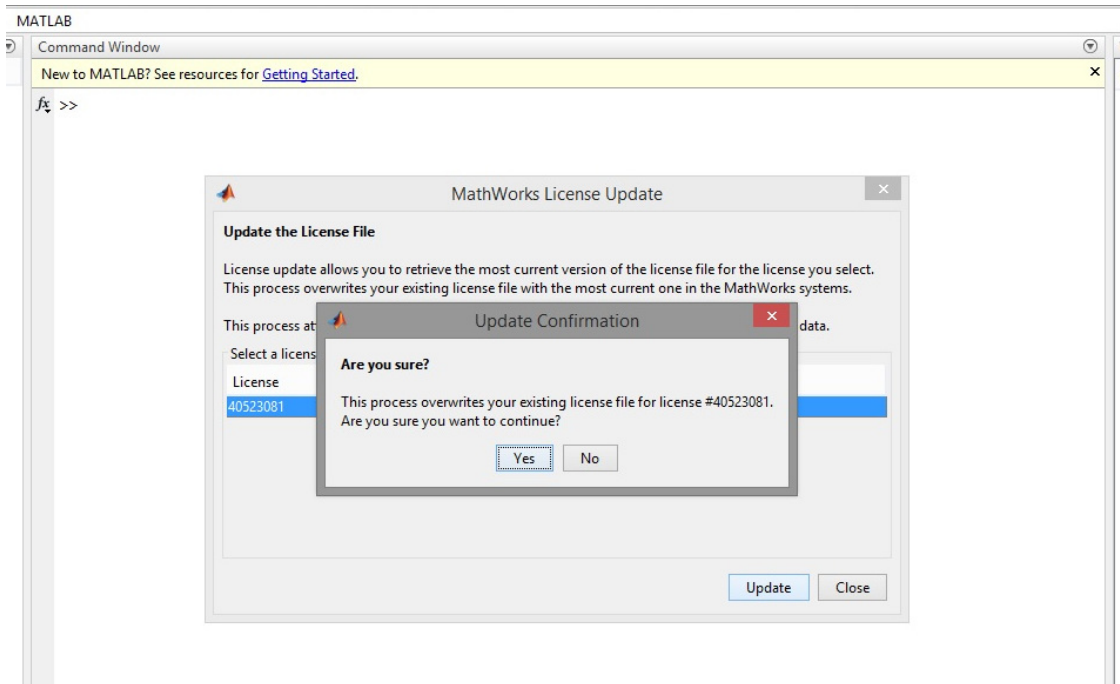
MATLAB

Command Window

New to MATLAB? See resources for Getting Started.

×

$fx$ >>

MathWorks License Update

×

Update the License File

License update allows you to retrieve the most current version of the license file for the license you select. This process overwrites your existing license file with the most current one in the MathWorks systems.

This process at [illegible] data.

Select a licens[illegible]

License

40523081

Update Confirmation

×

Are you sure?

This process overwrites your existing license file for license #40523081. Are you sure you want to continue?

Yes No

Update Close